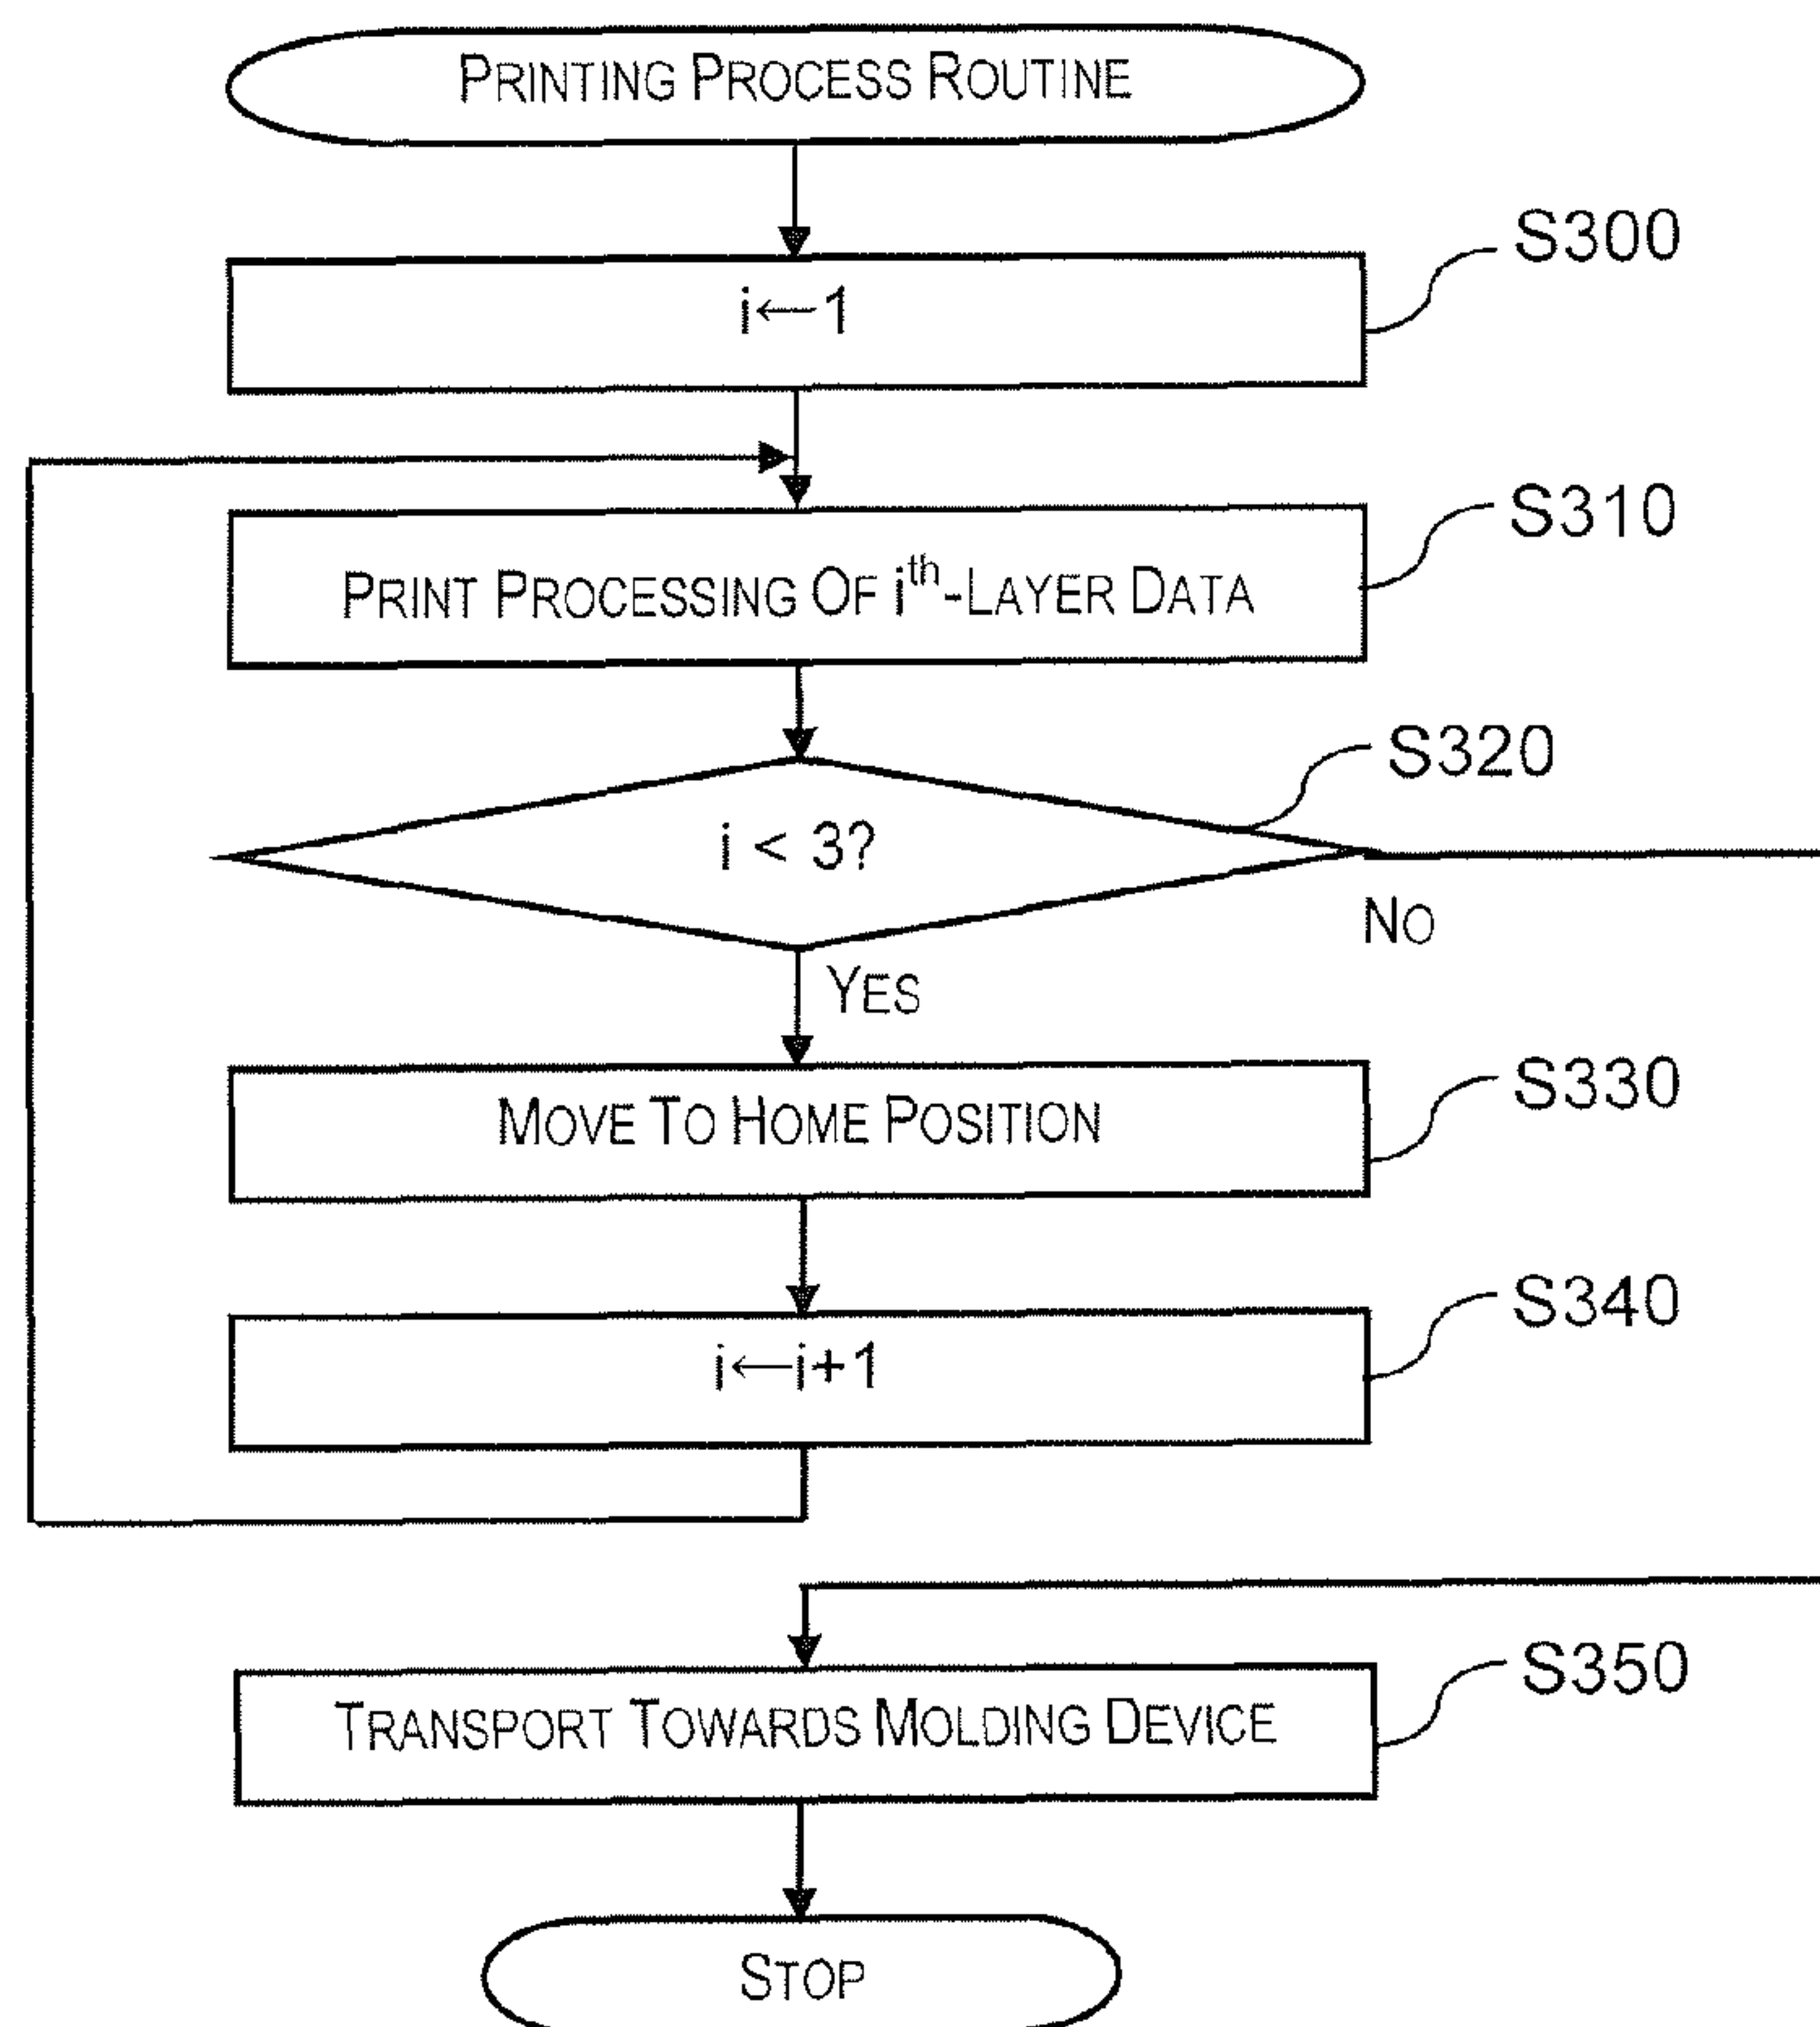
PRINTING PROCESS ROUTINE

S300

$i \leftarrow 1$

S310

PRINT PROCESSING OF $i^{th}$-LAYER DATA

S320

$i < 3$?

NO

YES

S330

MOVE TO HOME POSITION

S340

$i \leftarrow i+1$

S350

TRANSPORT TOWARDS MOLDING DEVICE

STOP